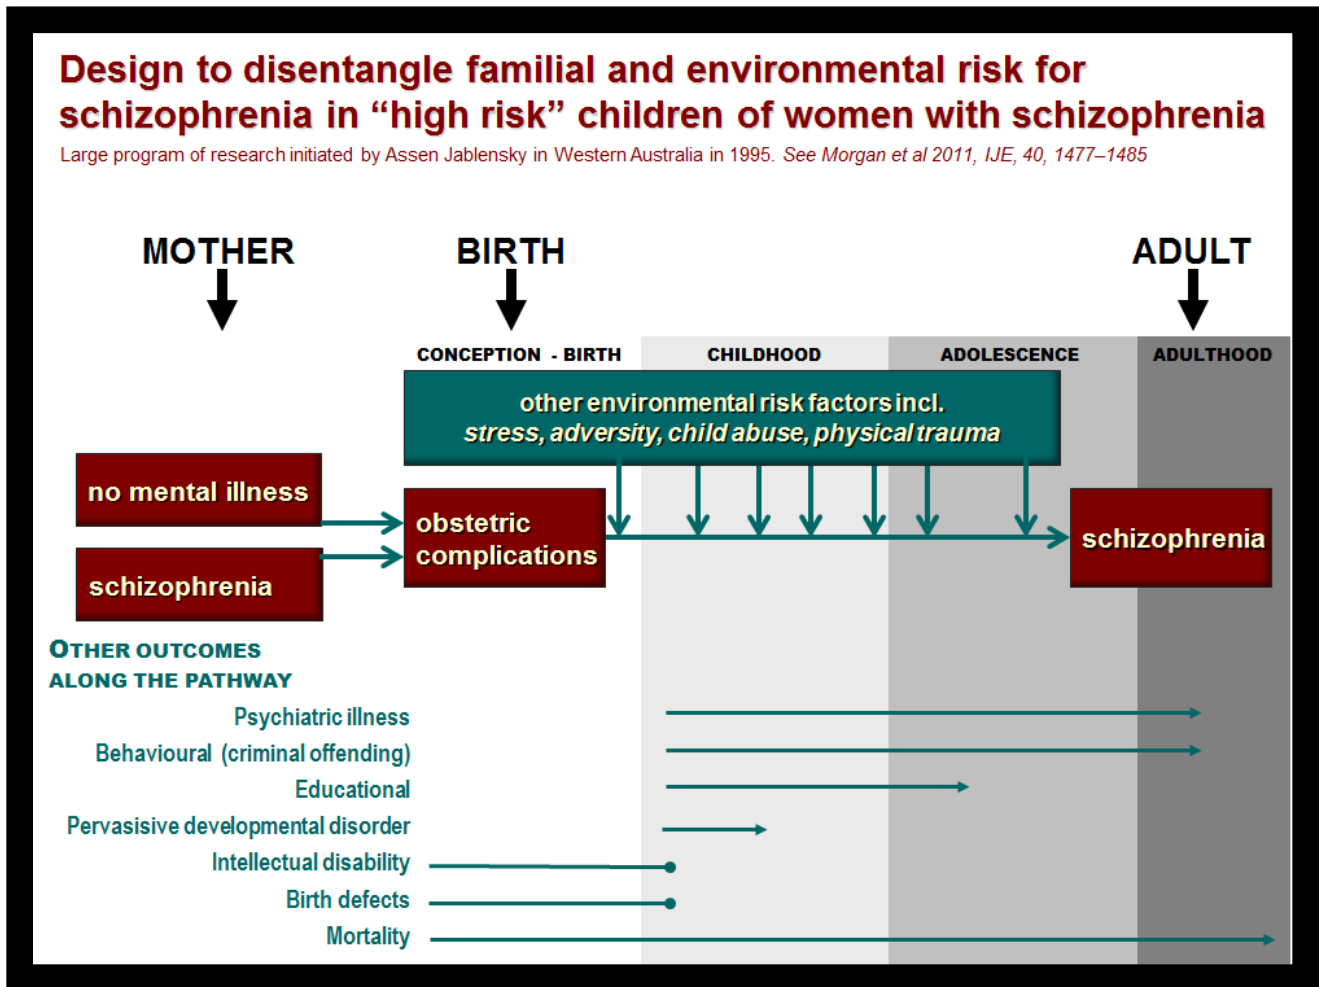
Design to disentangle familial and environmental risk for schizophrenia in "high risk" children of women with schizophrenia

Large program of research initiated by Assen Jablensky in Western Australia in 1995. See Morgan et al 2011, IJE, 40, 1477–1485

MOTHER

BIRTH

ADULT

CONCEPTION - BIRTH

CHILDHOOD

ADOLESCENCE

ADULTHOOD

other environmental risk factors incl.
stress, adversity, child abuse, physical trauma

no mental illness

schizophrenia

obstetric complications

schizophrenia

OTHER OUTCOMES ALONG THE PATHWAY

Psychiatric illness

Behavioural (criminal offending)

Educational

Pervasisive developmental disorder

Intellectual disability

Birth defects

Mortality